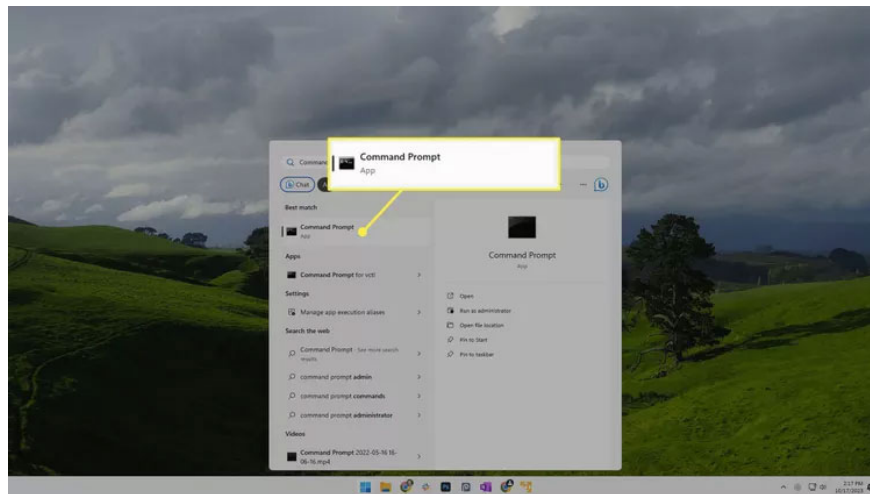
Command Prompt
App

Command

Chat

Best match

Command Prompt
App

Apps

Command Prompt for vctl

Settings

Manage app execution aliases

Search the web

Command Prompt - See more search results

command prompt admin

command prompt commands

command prompt administrator

Videos

Command Prompt 2022-05-16 18-06-16.mp4

Command Prompt
App

Open

Run as administrator

Open file location

Pin to Start

Pin to taskbar

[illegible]